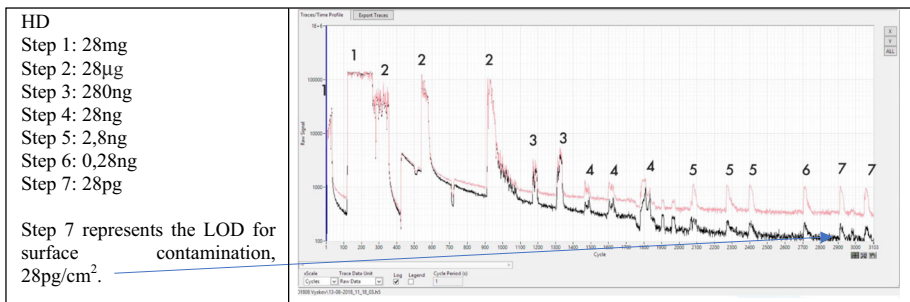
| HD<br>Step 1: 28mg<br>Step 2: 28µg<br>Step 3: 280ng<br>Step 4: 28ng<br>Step 5: 2,8ng<br>Step 6: 0,28ng<br>Step 7: 28pg<br><br>Step 7 represents the LOD for surface contamination, 28pg/cm$^2$. | Traces/Time Profile Export Traces<br>1E+6<br>100000<br>10000<br>1000<br>100<br>Raw Signal<br>1 1 2 2 2 3 3 4 4 4 5 5 5 6 7 7<br>100 200 300 400 500 600 700 800 900 1000 1100 1200 1300 1400 1500 1600 1700 1800 1900 2000 2100 2200 2300 2400 2500 2600 2700 2800 2900 3000 3100<br>Cycle<br>xScale Cycles Trace Data Unit Raw Data Log Legend Cycle Period (s) 1<br>X Y ALL<br>31800 Vyskov\13-08-2018_11_10_03.h5 |